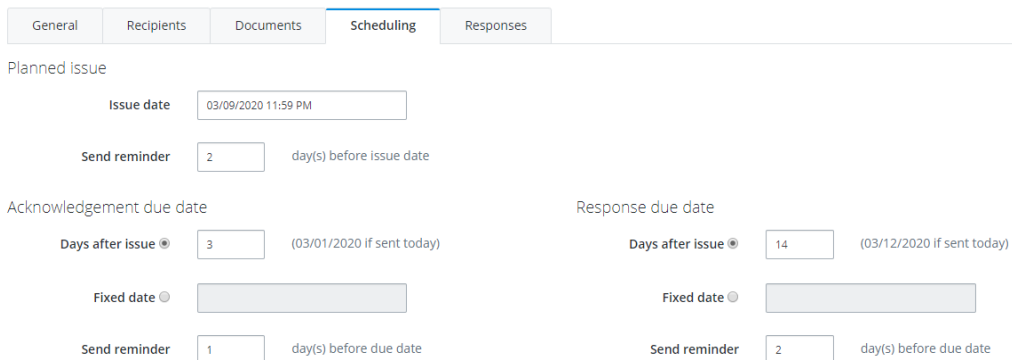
General Recipients Documents Scheduling Responses

Planned issue

Issue date 03/09/2020 11:59 PM

Send reminder 2 day(s) before issue date

Acknowledgement due date

Days after issue 3 (03/01/2020 if sent today)

Fixed date

Send reminder 1 day(s) before due date

Response due date

Days after issue 14 (03/12/2020 if sent today)

Fixed date

Send reminder 2 day(s) before due date